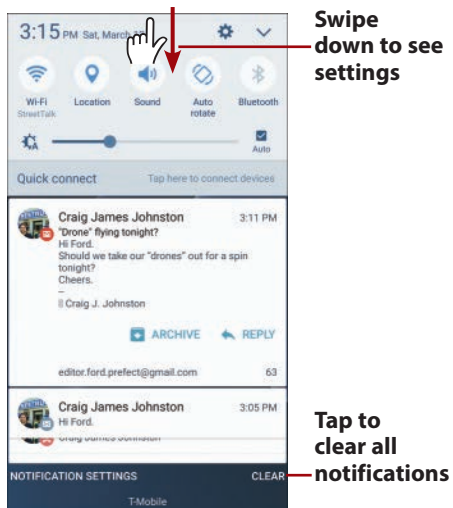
3:15 PM Sat, March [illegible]

Swipe down to see settings

Wi-Fi
StreetTalk

Location

Sound

Auto rotate

Bluetooth

Auto

Quick connect

Tap here to connect devices

Craig James Johnston
3:11 PM
"Drone" flying tonight?
Hi Ford.
Should we take our "drones" out for a spin tonight?
Cheers.
--
|| Craig J. Johnston

ARCHIVE

REPLY

editor.ford.prefect@gmail.com
63

Craig James Johnston
3:05 PM
Hi Ford.
Craig James Johnston

Tap to clear all notifications

NOTIFICATION SETTINGS

CLEAR

T-Mobile